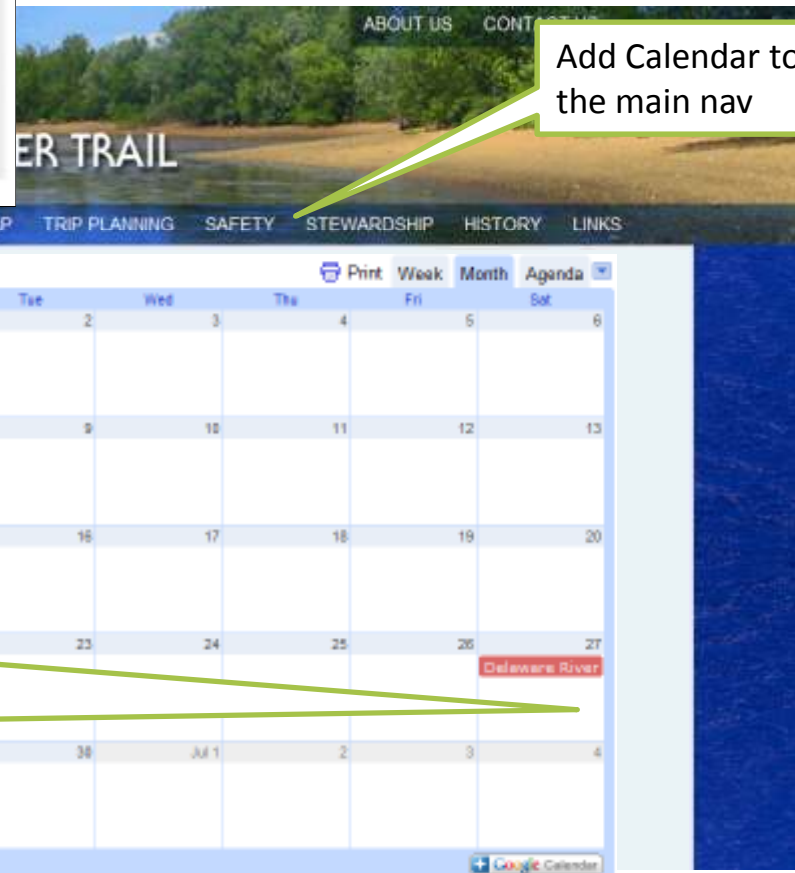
ABOUT US CONT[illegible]

Add Calendar to the main nav

ER TRAIL

P TRIP PLANNING SAFETY STEWARDSHIP HISTORY LINKS

Print Week Month Agenda

| Tue | Wed | Thu | Fri | Sat |
|---|---|---|---|---|
| 2 | 3 | 4 | 5 | 6 |
| 9 | 10 | 11 | 12 | 13 |
| 16 | 17 | 18 | 19 | 20 |
| 23 | 24 | 25 | 26 | 27 Delaware River |
| 30 | Jul 1 | 2 | 3 | 4 |

Google Calendar